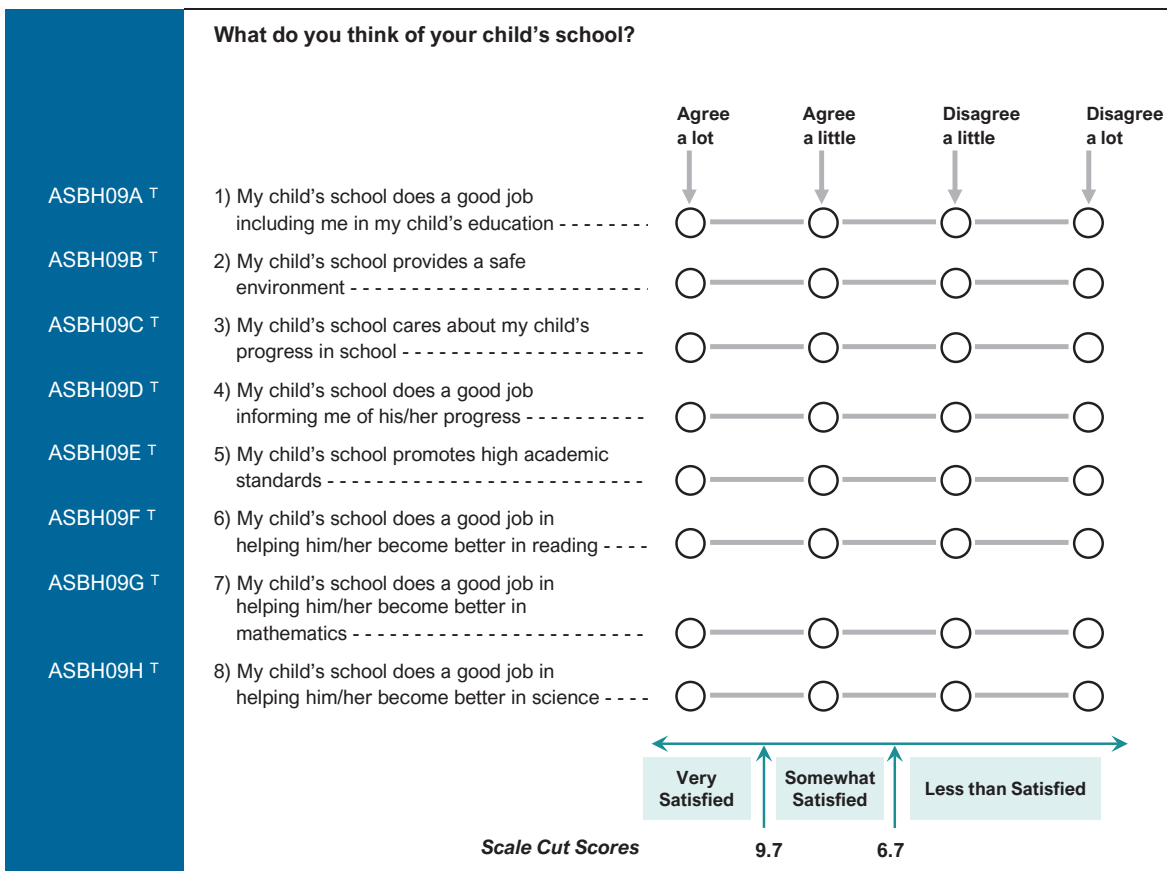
What do you think of your child's school?

| | | Agree a lot | Agree a little | Disagree a little | Disagree a lot |
|---|---|---|---|---|---|
| ASBH09A T | 1) My child's school does a good job including me in my child's education | ○ | ○ | ○ | ○ |
| ASBH09B T | 2) My child's school provides a safe environment | ○ | ○ | ○ | ○ |
| ASBH09C T | 3) My child's school cares about my child's progress in school | ○ | ○ | ○ | ○ |
| ASBH09D T | 4) My child's school does a good job informing me of his/her progress | ○ | ○ | ○ | ○ |
| ASBH09E T | 5) My child's school promotes high academic standards | ○ | ○ | ○ | ○ |
| ASBH09F T | 6) My child's school does a good job in helping him/her become better in reading | ○ | ○ | ○ | ○ |
| ASBH09G T | 7) My child's school does a good job in helping him/her become better in mathematics | ○ | ○ | ○ | ○ |
| ASBH09H T | 8) My child's school does a good job in helping him/her become better in science | ○ | ○ | ○ | ○ |

Very Satisfied

Somewhat Satisfied

Less than Satisfied

Scale Cut Scores

9.7

6.7